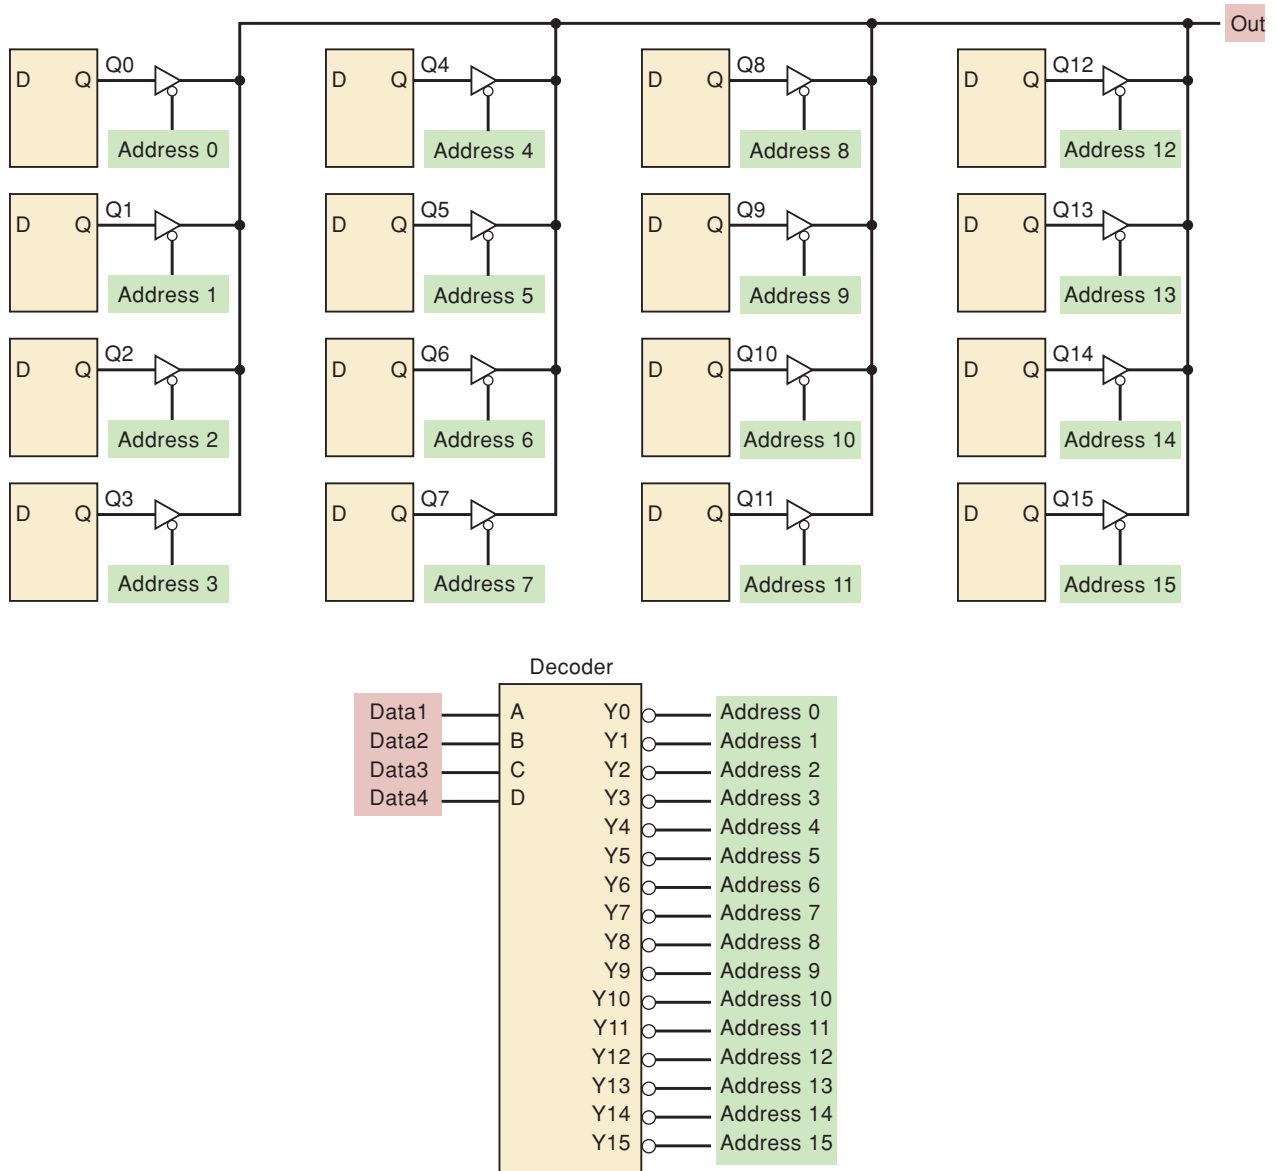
Out

D Q Q0 Address 0
D Q Q1 Address 1
D Q Q2 Address 2
D Q Q3 Address 3

D Q Q4 Address 4
D Q Q5 Address 5
D Q Q6 Address 6
D Q Q7 Address 7

D Q Q8 Address 8
D Q Q9 Address 9
D Q Q10 Address 10
D Q Q11 Address 11

D Q Q12 Address 12
D Q Q13 Address 13
D Q Q14 Address 14
D Q Q15 Address 15

Decoder

Data1 A
Data2 B
Data3 C
Data4 D

Y0 Address 0
Y1 Address 1
Y2 Address 2
Y3 Address 3
Y4 Address 4
Y5 Address 5
Y6 Address 6
Y7 Address 7
Y8 Address 8
Y9 Address 9
Y10 Address 10
Y11 Address 11
Y12 Address 12
Y13 Address 13
Y14 Address 14
Y15 Address 15